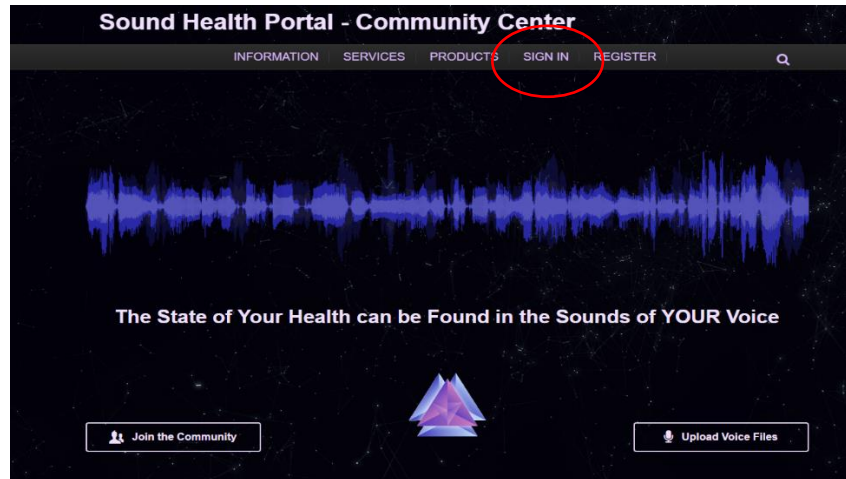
Sound Health Portal - Community Center

INFORMATION | SERVICES | PRODUCTS | SIGN IN | REGISTER

The State of Your Health can be Found in the Sounds of YOUR Voice

Join the Community

Upload Voice Files